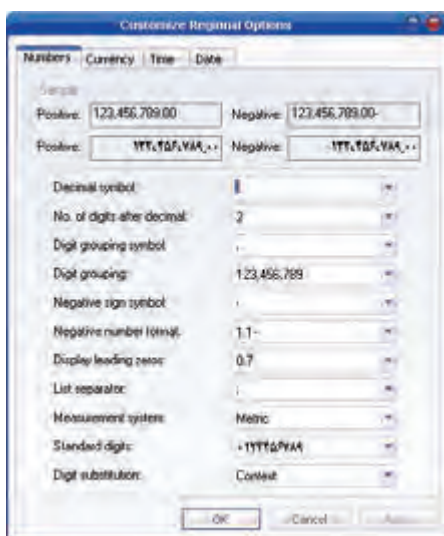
Customize Regional Options

Numbers | Currency | Time | Date

Sample
Positive: 123,456,789.00 Negative: 123,456,789.00-
Positive: ۱۲۳،۴۵۶،۷۸۹٫۰۰ Negative: -۱۲۳،۴۵۶،۷۸۹٫۰۰

Decimal symbol: .
No. of digits after decimal: 2
Digit grouping symbol: ,
Digit grouping: 123,456,789
Negative sign symbol: -
Negative number format: 1.1-
Display leading zeros: 0.7
List separator: ;
Measurement system: Metric
Standard digits: ۰۱۲۳۴۵۶۷۸۹
Digit substitution: Context

OK | Cancel | Apply